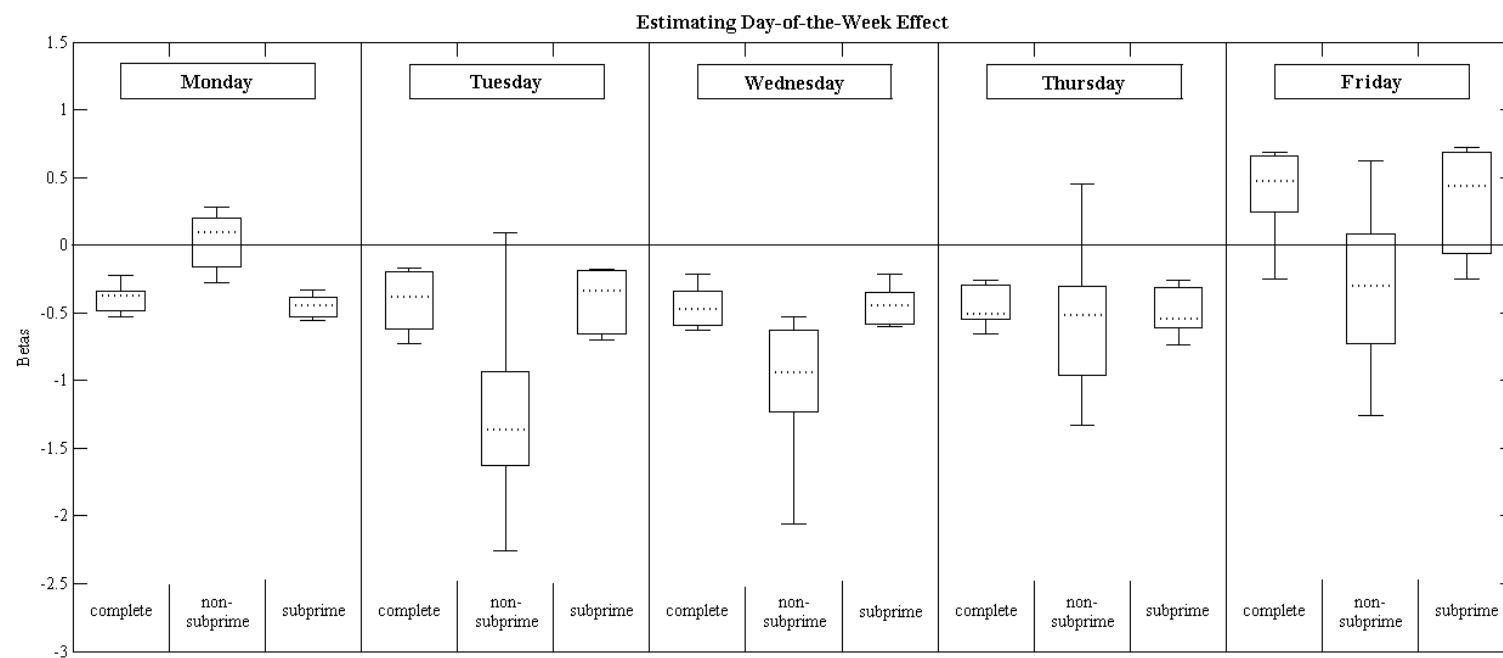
Estimating Day-of-the-Week Effect

Monday

Tuesday

Wednesday

Thursday

Friday

1.5

1

0.5

0

-0.5

-1

-1.5

-2

-2.5

-3

Betas

complete

nonsubprime

subprime

complete

nonsubprime

subprime

complete

nonsubprime

subprime

complete

nonsubprime

subprime

complete

nonsubprime

subprime